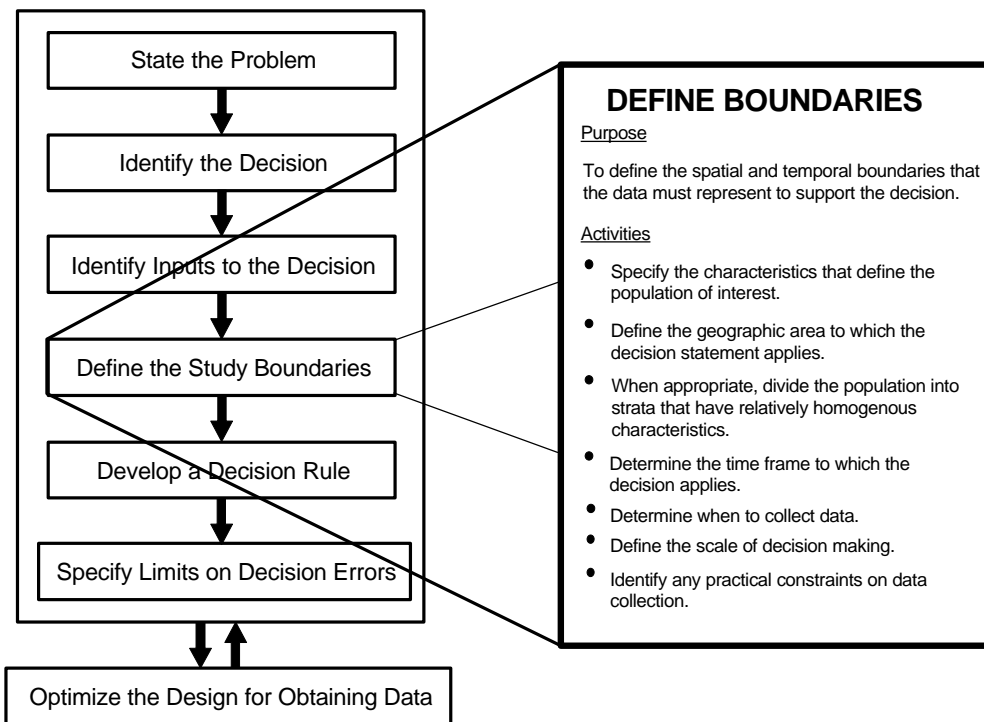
State the Problem

Identify the Decision

Identify Inputs to the Decision

Define the Study Boundaries

Develop a Decision Rule

Specify Limits on Decision Errors

Optimize the Design for Obtaining Data

DEFINE BOUNDARIES

Purpose

To define the spatial and temporal boundaries that the data must represent to support the decision.

Activities

- Specify the characteristics that define the population of interest.
- Define the geographic area to which the decision statement applies.
- When appropriate, divide the population into strata that have relatively homogenous characteristics.
- Determine the time frame to which the decision applies.
- Determine when to collect data.
- Define the scale of decision making.
- Identify any practical constraints on data collection.